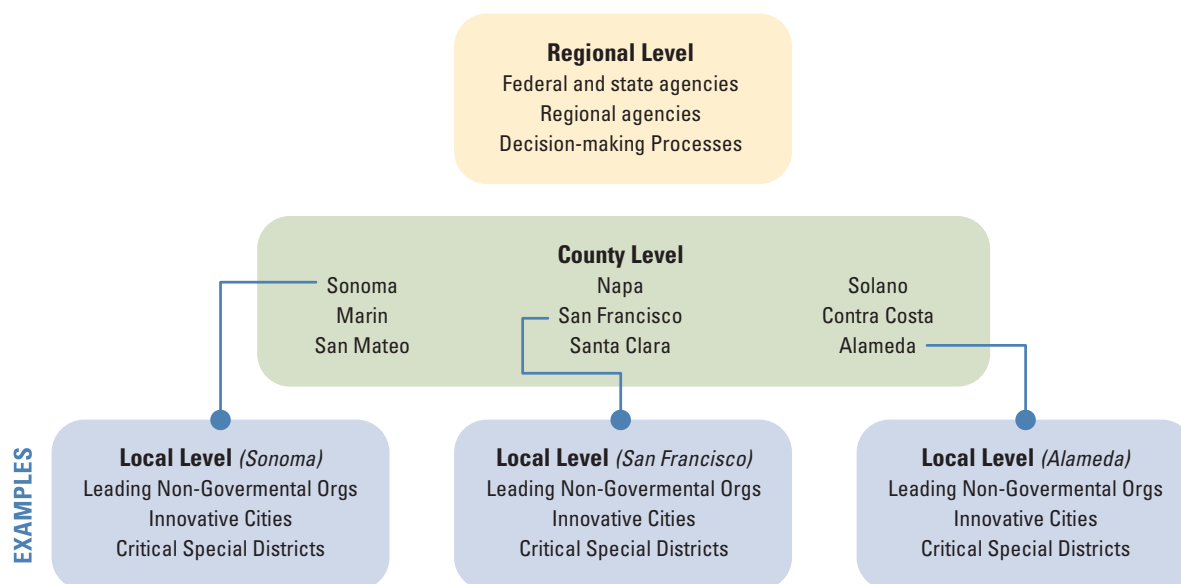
**Regional Level**
Federal and state agencies
Regional agencies
Decision-making Processes

**County Level**

Sonoma
Marin
San Mateo

Napa
San Francisco
Santa Clara

Solano
Contra Costa
Alameda

EXAMPLES

**Local Level** *(Sonoma)*
Leading Non-Govermental Orgs
Innovative Cities
Critical Special Districts

**Local Level** *(San Francisco)*
Leading Non-Govermental Orgs
Innovative Cities
Critical Special Districts

**Local Level** *(Alameda)*
Leading Non-Govermental Orgs
Innovative Cities
Critical Special Districts